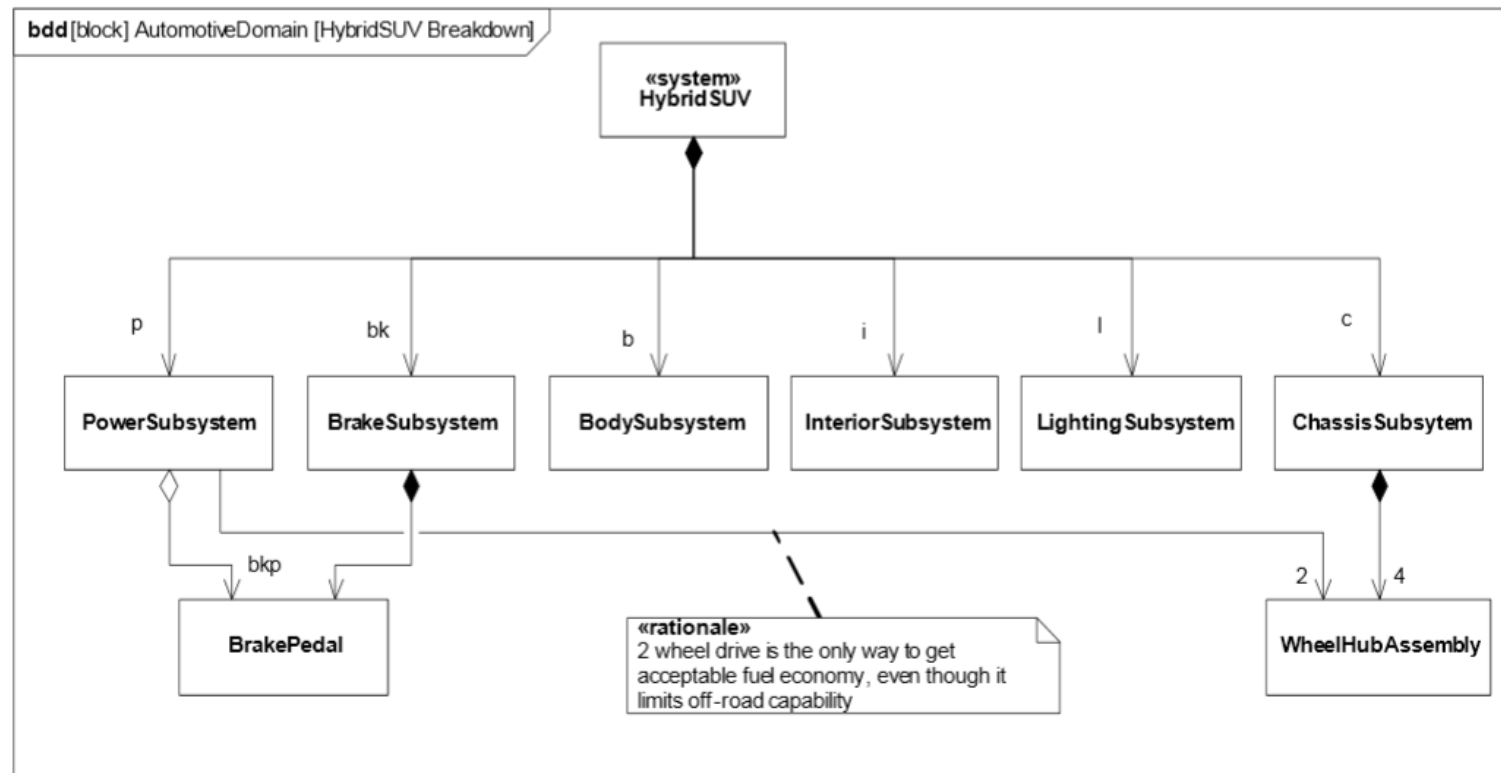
bdd [block] AutomotiveDomain [HybridSUV Breakdown]

«system»
HybridSUV

p

bk

b

i

l

c

PowerSubsystem

BrakeSubsystem

BodySubsystem

InteriorSubsystem

LightingSubsystem

ChassisSubsytem

bkp

BrakePedal

«rationale»
2 wheel drive is the only way to get acceptable fuel economy, even though it limits off-road capability

2

4

WheelHubAssembly